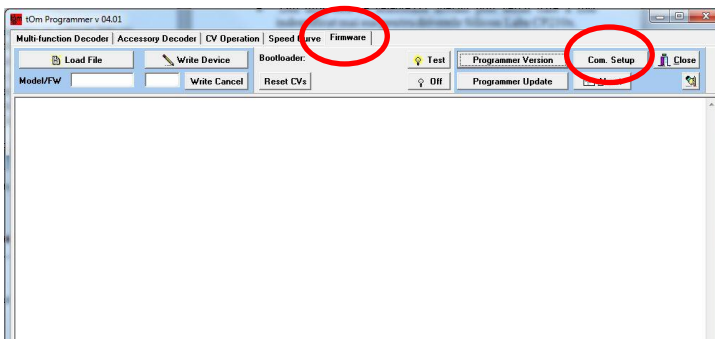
tOm Programmer v 04.01

Multi-function Decoder | Accessory Decoder | CV Operation | Speed Curve | Firmware

Load File
Write Device
Bootloader:
Test
Programmer Version
Com. Setup
Close

Model/FW
Write Cancel
Reset CVs
Off
Programmer Update
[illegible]